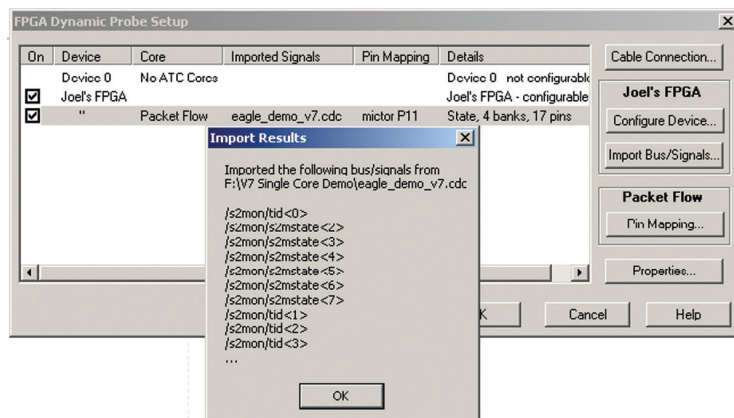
FPGA Dynamic Probe Setup

| On | Device | Core | Imported Signals | Pin Mapping | Details |
|---|---|---|---|---|---|
| | Device 0 | No ATC Cores | | | Device 0 not configurabl |
| ☑ | Joel's FPGA | | | | Joel's FPGA - configurable |
| ☑ | " | Packet Flow | eagle_demo_v7.cdc | mictor P11 | State, 4 banks, 17 pins |

Cable Connection...

Joel's FPGA

Configure Device...

Import Bus/Signals...

Packet Flow

Pin Mapping...

Properties...

Import Results

Imported the following bus/signals from F:\V7 Single Core Demo\eagle_demo_v7.cdc

/s2mon/tid<0>
/s2mon/s2mstate<2>
/s2mon/s2mstate<3>
/s2mon/s2mstate<4>
/s2mon/s2mstate<5>
/s2mon/s2mstate<6>
/s2mon/s2mstate<7>
/s2mon/tid<1>
/s2mon/tid<2>
/s2mon/tid<3>
...

OK

K

Cancel

Help